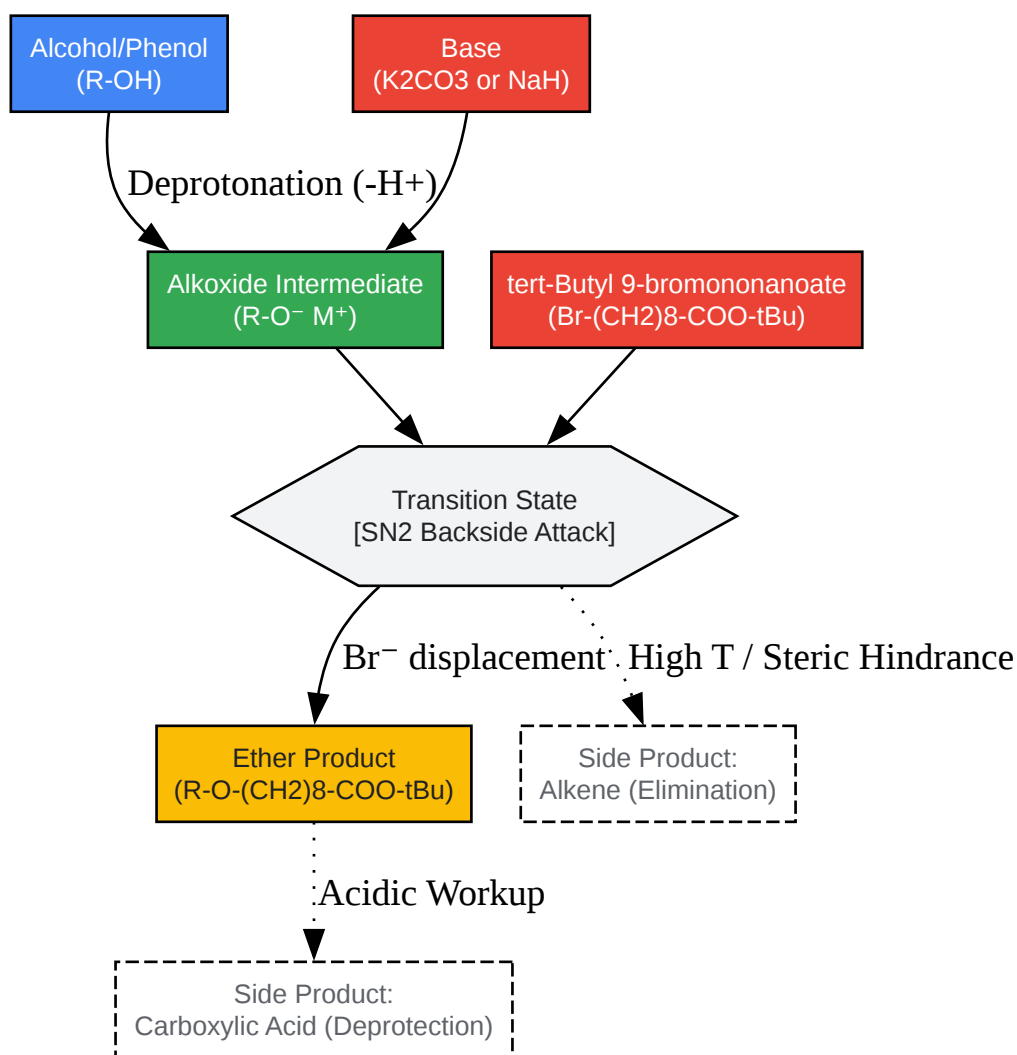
Alcohol/Phenol
(R-OH)

Base
(K2CO3 or NaH)

Deprotonation (-H+)

Alkoxide Intermediate
(R-O⁻ M⁺)

tert-Butyl 9-bromononanoate
(Br-(CH2)8-COO-tBu)

Transition State
[SN2 Backside Attack]

Br⁻ displacement

High T / Steric Hindrance

Ether Product
(R-O-(CH2)8-COO-tBu)

Side Product:
Alkene (Elimination)

Acidic Workup

Side Product:
Carboxylic Acid (Deprotection)